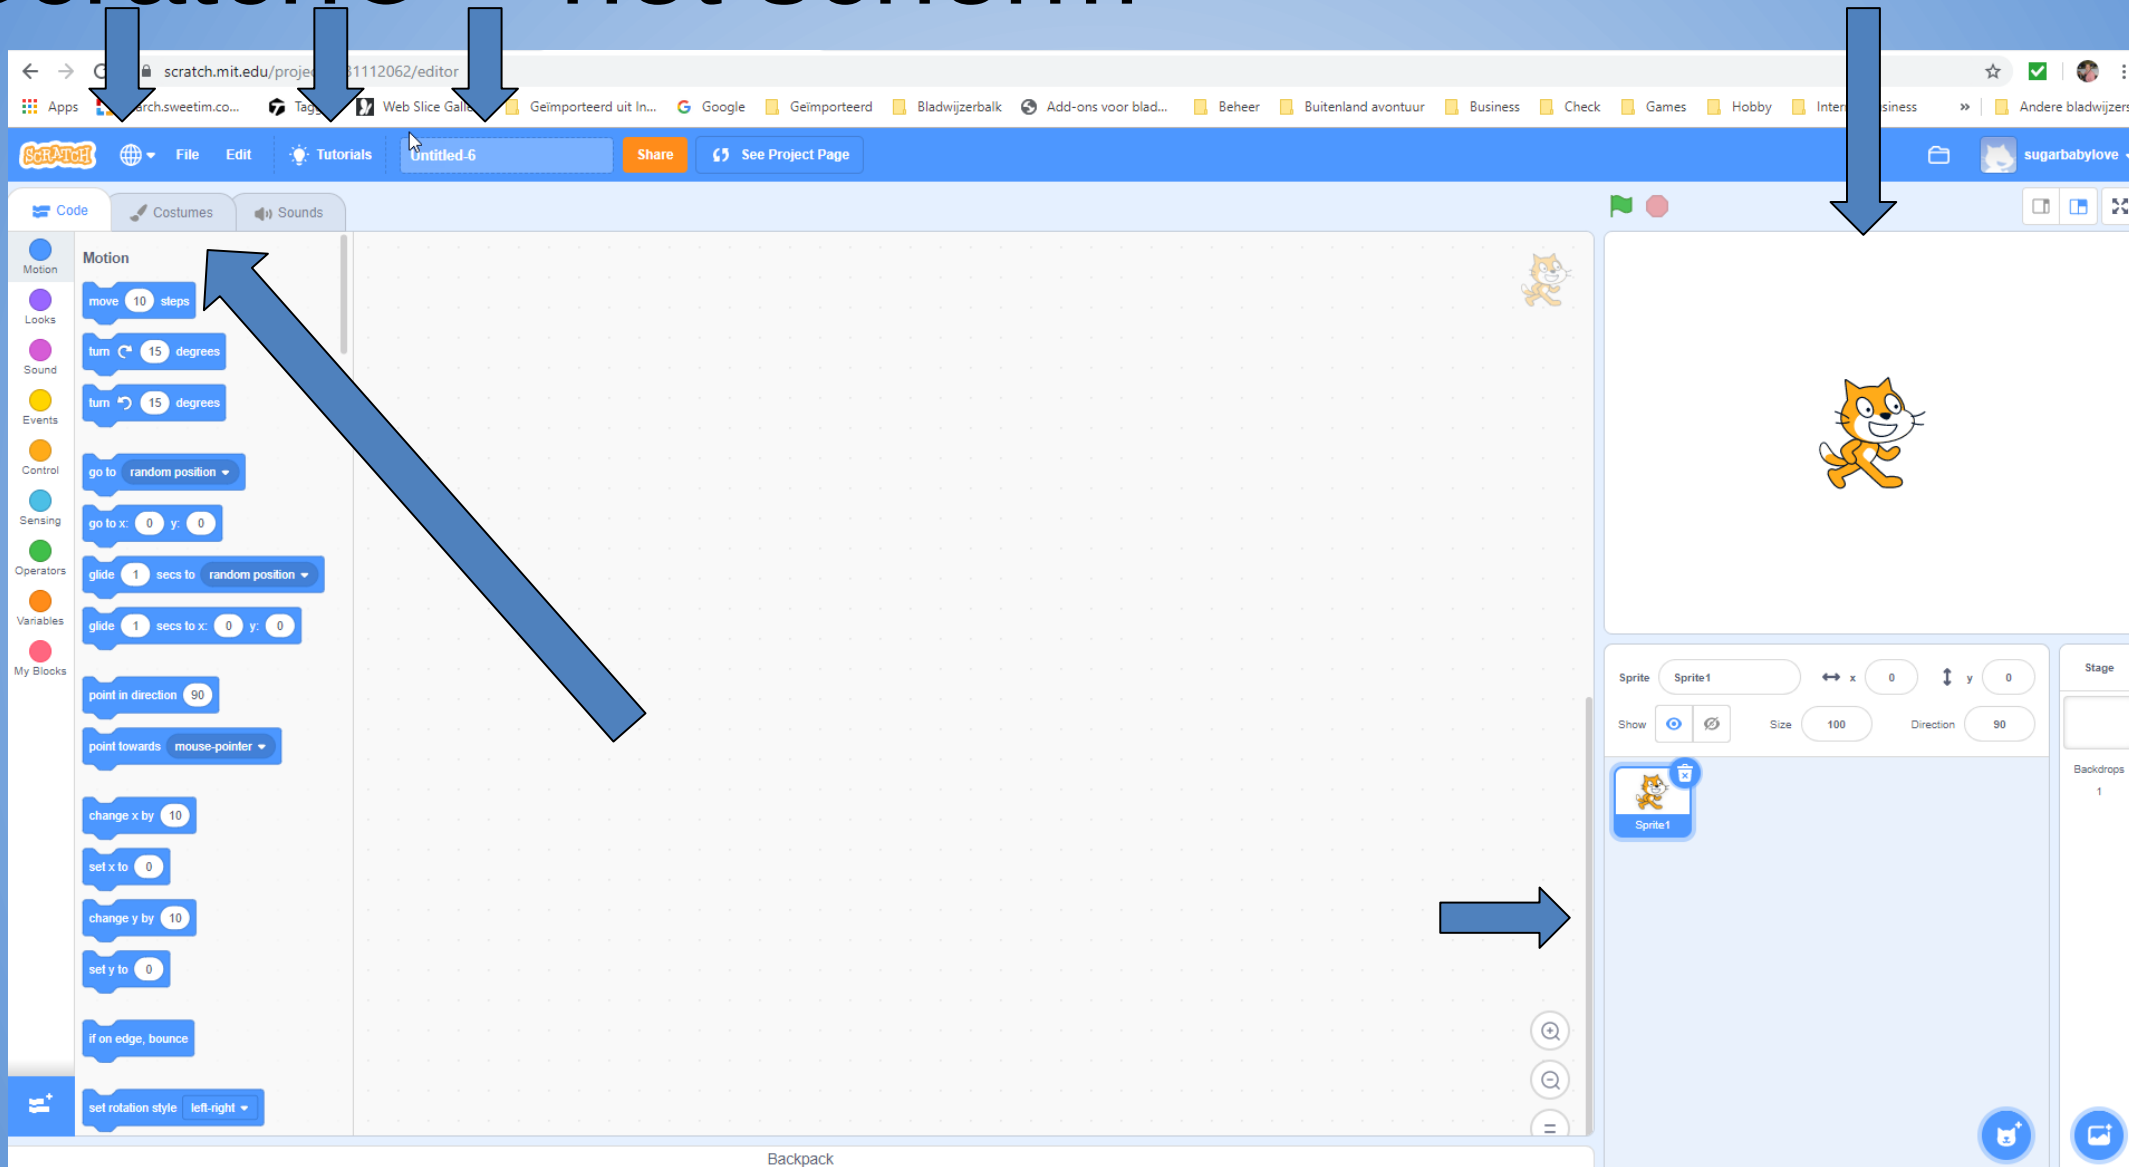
scratch.mit.edu/proje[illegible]31112062/editor

Apps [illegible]arch.sweetim.co... Tag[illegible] Web Slice Gall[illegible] Geïmporteerd uit In... Google Geïmporteerd Bladwijzerbalk Add-ons voor blad... Beheer Buitenland avontuur Business Check Games Hobby Inter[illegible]siness » Andere bladwijzers

File Edit Tutorials Untitled-6 Share See Project Page sugarbabylove

Code Costumes Sounds

Motion
Looks
Sound
Events
Control
Sensing
Operators
Variables
My Blocks

Motion
move 10 steps
turn 15 degrees
turn 15 degrees
go to random position
go to x: 0 y: 0
glide 1 secs to random position
glide 1 secs to x: 0 y: 0
point in direction 90
point towards mouse-pointer
change x by 10
set x to 0
change y by 10
set y to 0
if on edge, bounce
set rotation style left-right

Sprite Sprite1 x 0 y 0
Show Size 100 Direction 90
Sprite1

Stage
Backdrops
1

Backpack